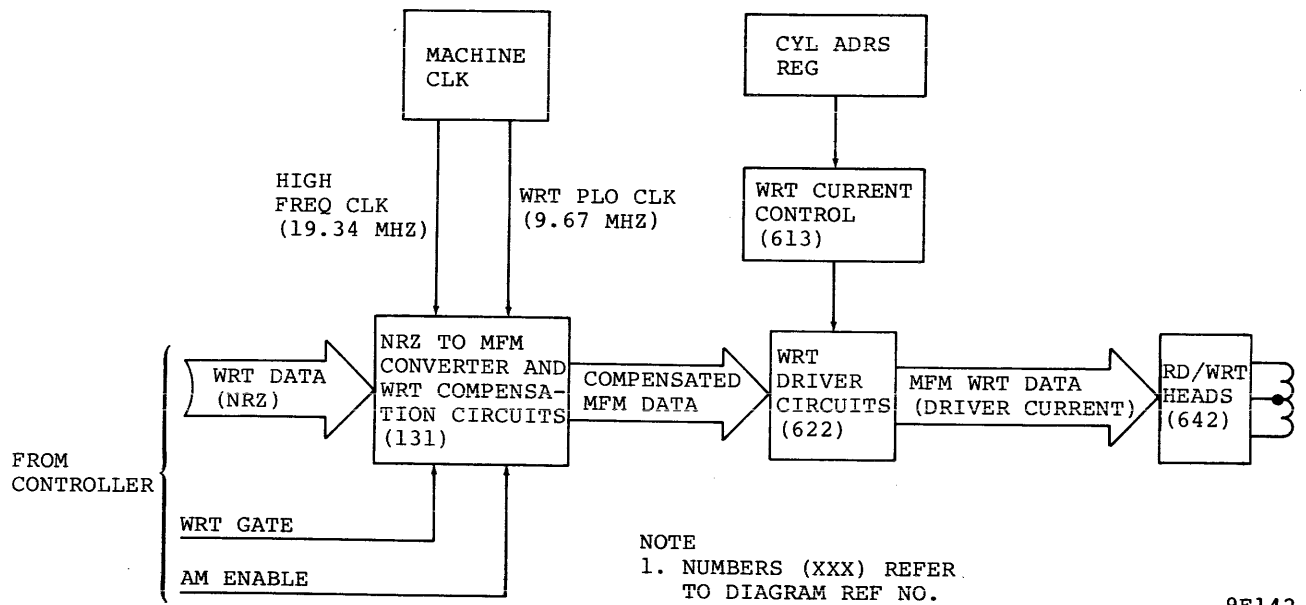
MACHINE CLK

CYL ADRS REG

HIGH FREQ CLK (19.34 MHZ)

WRT PLO CLK (9.67 MHZ)

WRT CURRENT CONTROL (613)

WRT DATA (NRZ)

NRZ TO MFM CONVERTER AND WRT COMPENSATION CIRCUITS (131)

COMPENSATED MFM DATA

WRT DRIVER CIRCUITS (622)

MFM WRT DATA (DRIVER CURRENT)

RD/WRT HEADS (642)

FROM CONTROLLER

WRT GATE

AM ENABLE

NOTE
1. NUMBERS (XXX) REFER TO DIAGRAM REF NO.

9E142